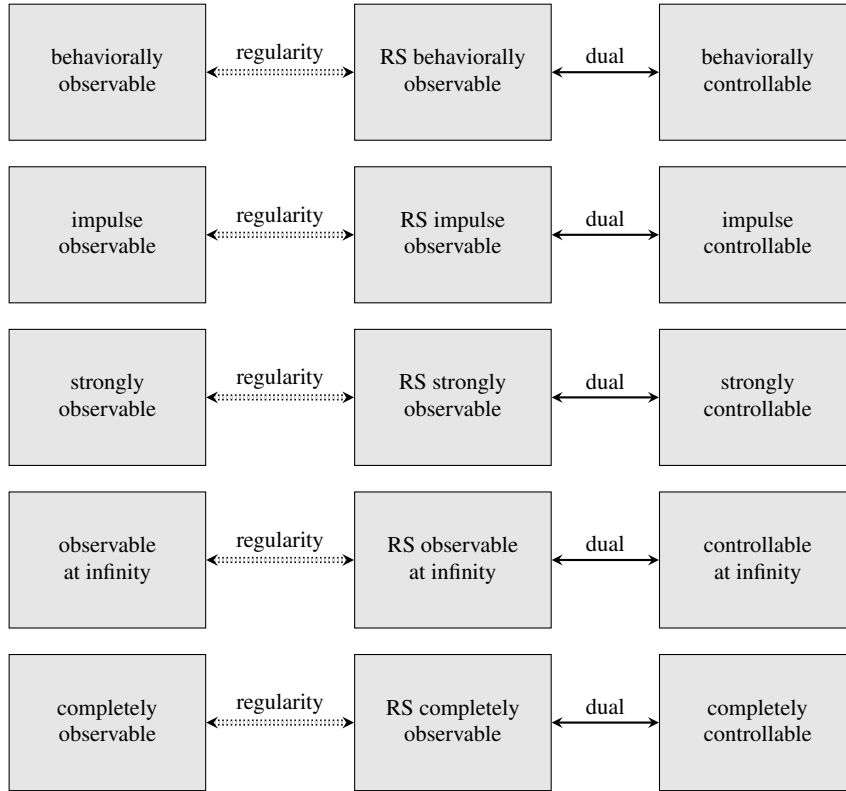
behaviorally observable

regularity

RS behaviorally observable

dual

behaviorally controllable

impulse observable

regularity

RS impulse observable

dual

impulse controllable

strongly observable

regularity

RS strongly observable

dual

strongly controllable

observable at infinity

regularity

RS observable at infinity

dual

controllable at infinity

completely observable

regularity

RS completely observable

dual

completely controllable